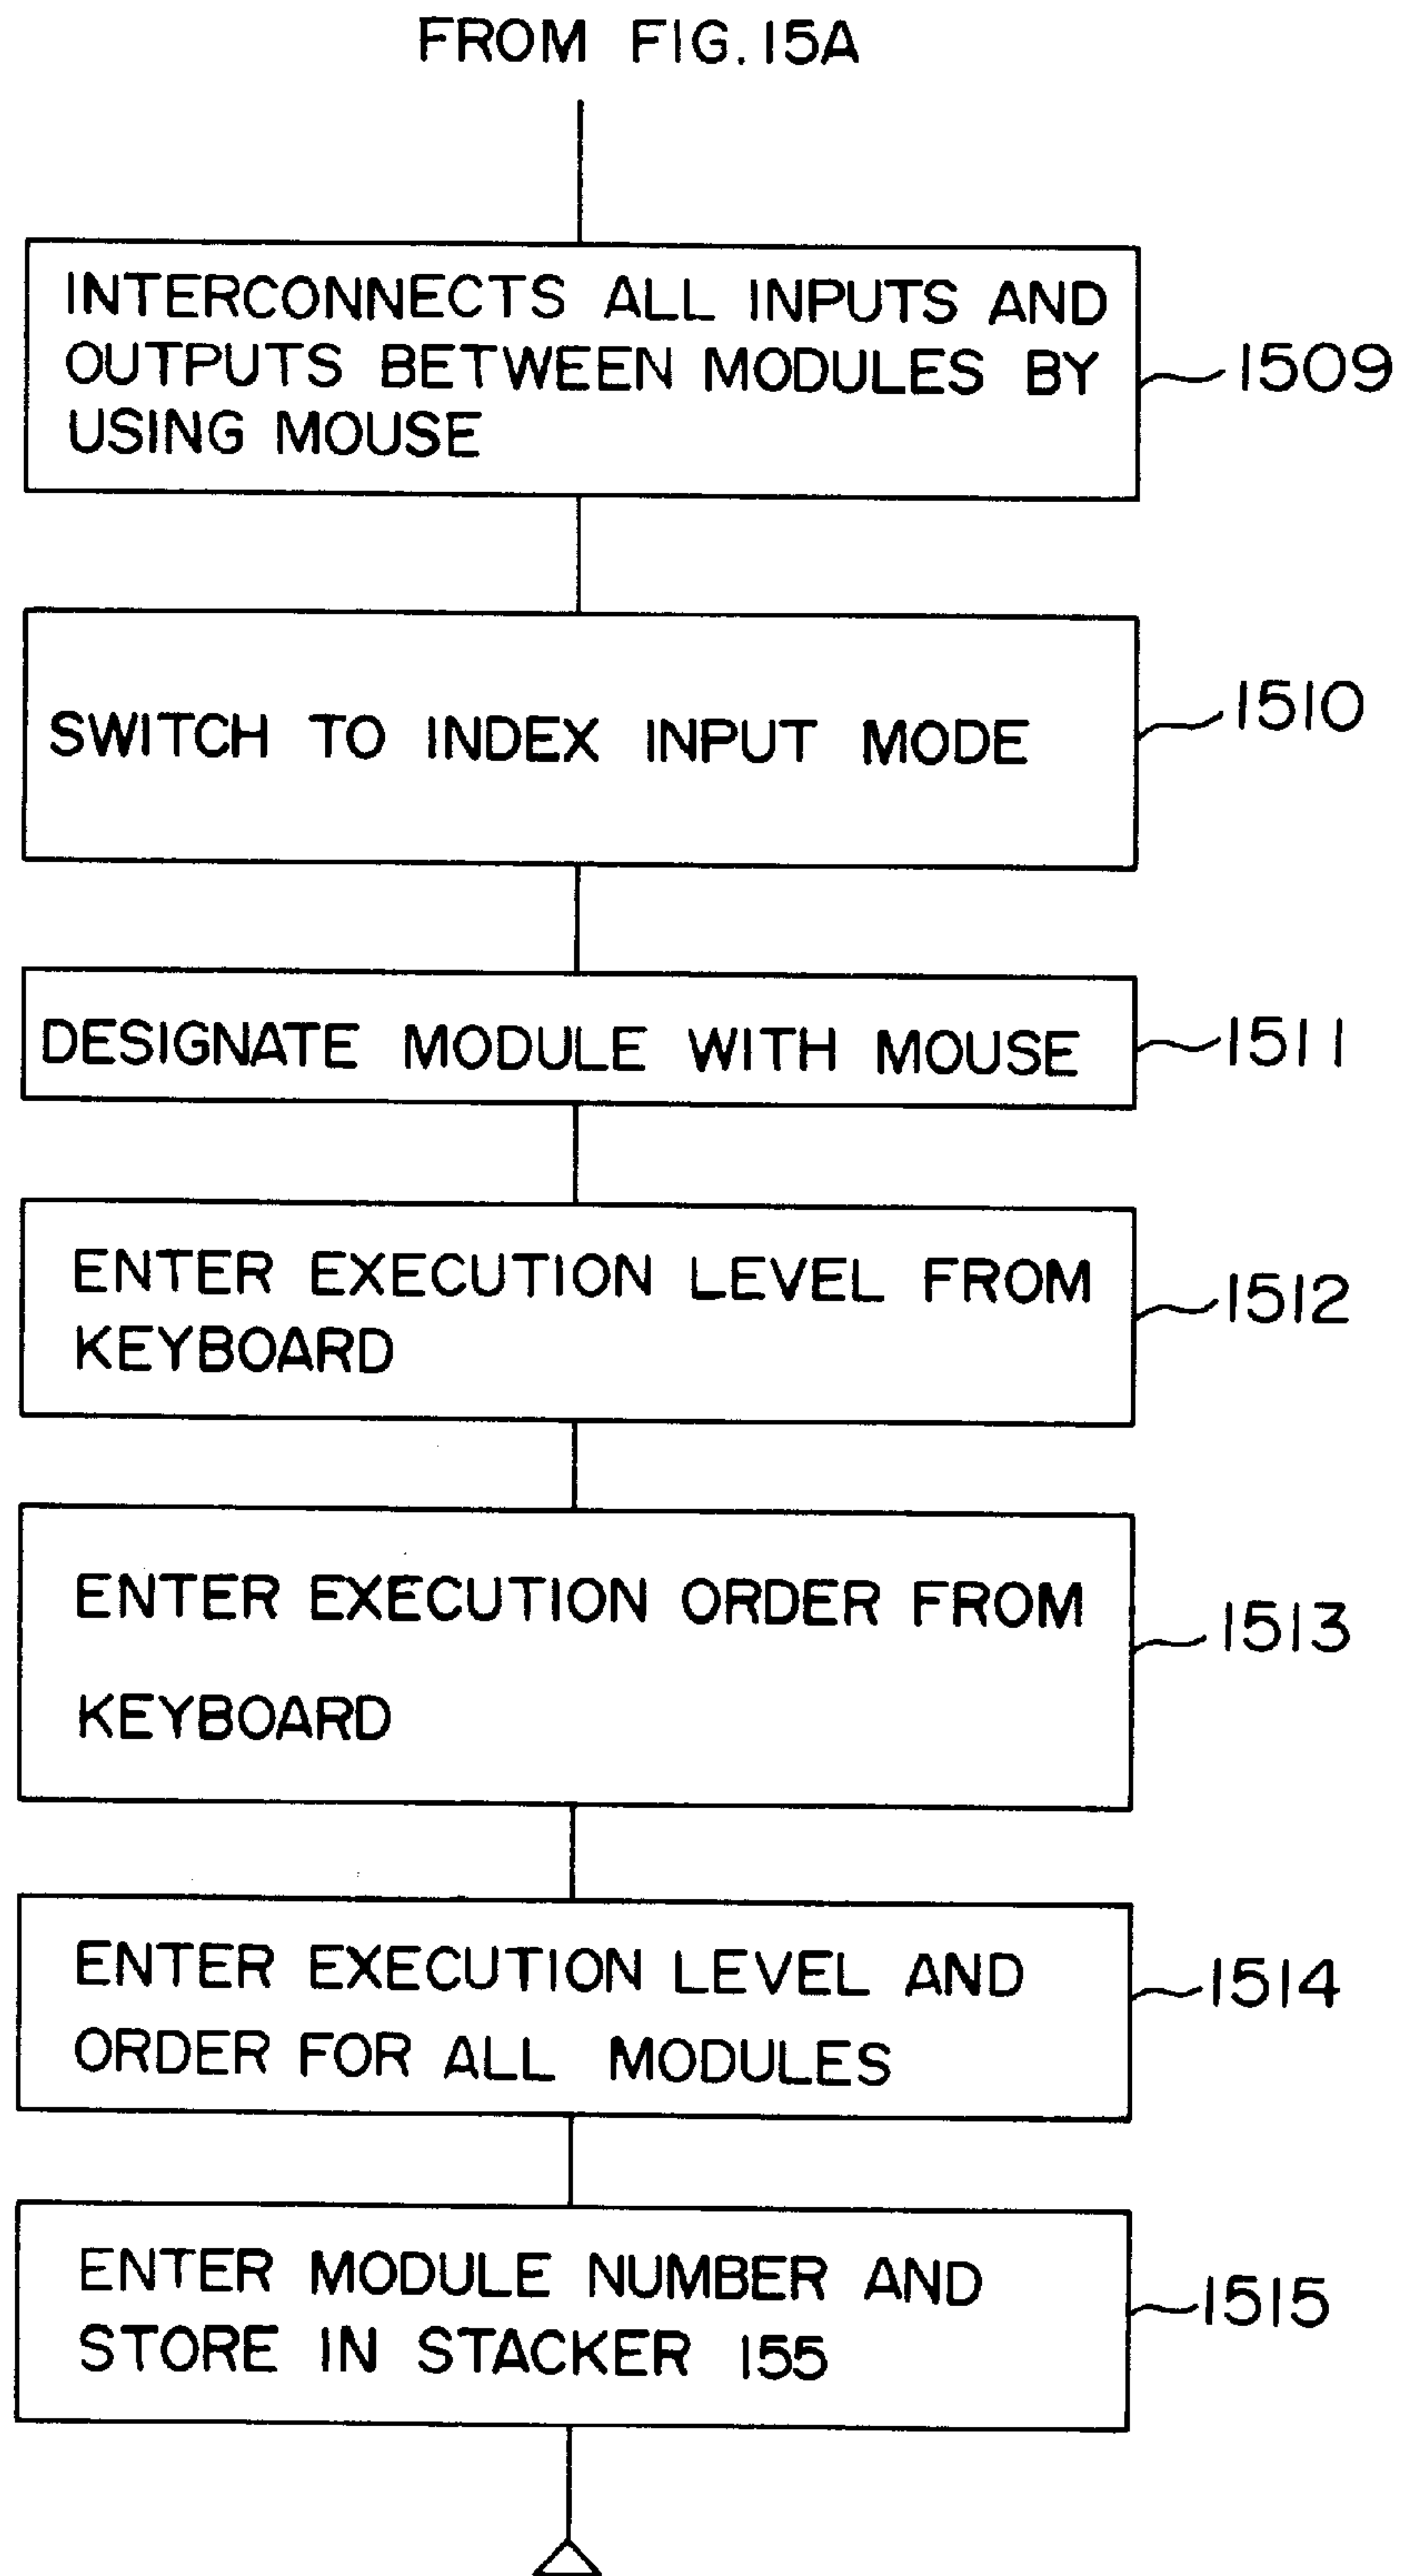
FROM FIG.15A

INTERCONNECTS ALL INPUTS AND OUTPUTS BETWEEN MODULES BY USING MOUSE

1509

SWITCH TO INDEX INPUT MODE

1510

DESIGNATE MODULE WITH MOUSE

1511

ENTER EXECUTION LEVEL FROM KEYBOARD

1512

ENTER EXECUTION ORDER FROM KEYBOARD

1513

ENTER EXECUTION LEVEL AND ORDER FOR ALL MODULES

1514

ENTER MODULE NUMBER AND STORE IN STACKER 155

1515